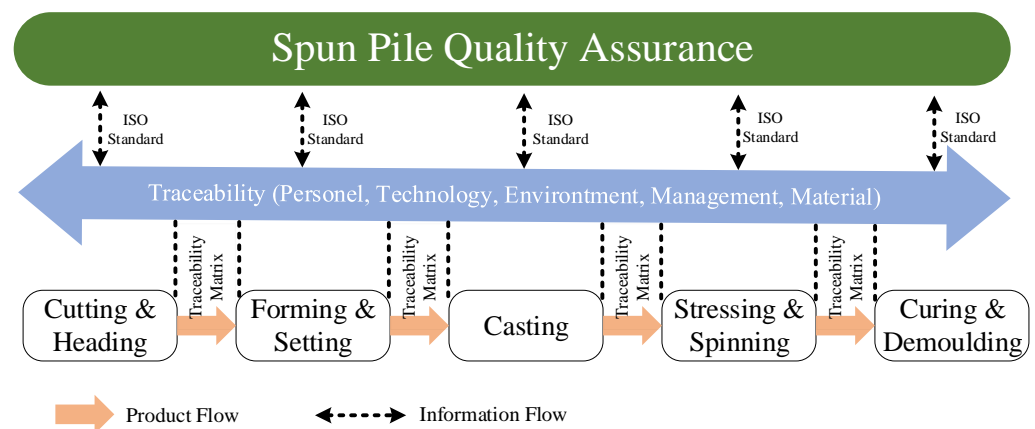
Spun Pile Quality Assurance

ISO Standard

ISO Standard

ISO Standard

ISO Standard

ISO Standard

Traceability (Personel, Technology, Environtment, Management, Material)

Traceability Matrix

Traceability Matrix

Traceability Matrix

Traceability Matrix

Cutting & Heading

Forming & Setting

Casting

Stressing & Spinning

Curing & Demoulding

Product Flow

Information Flow